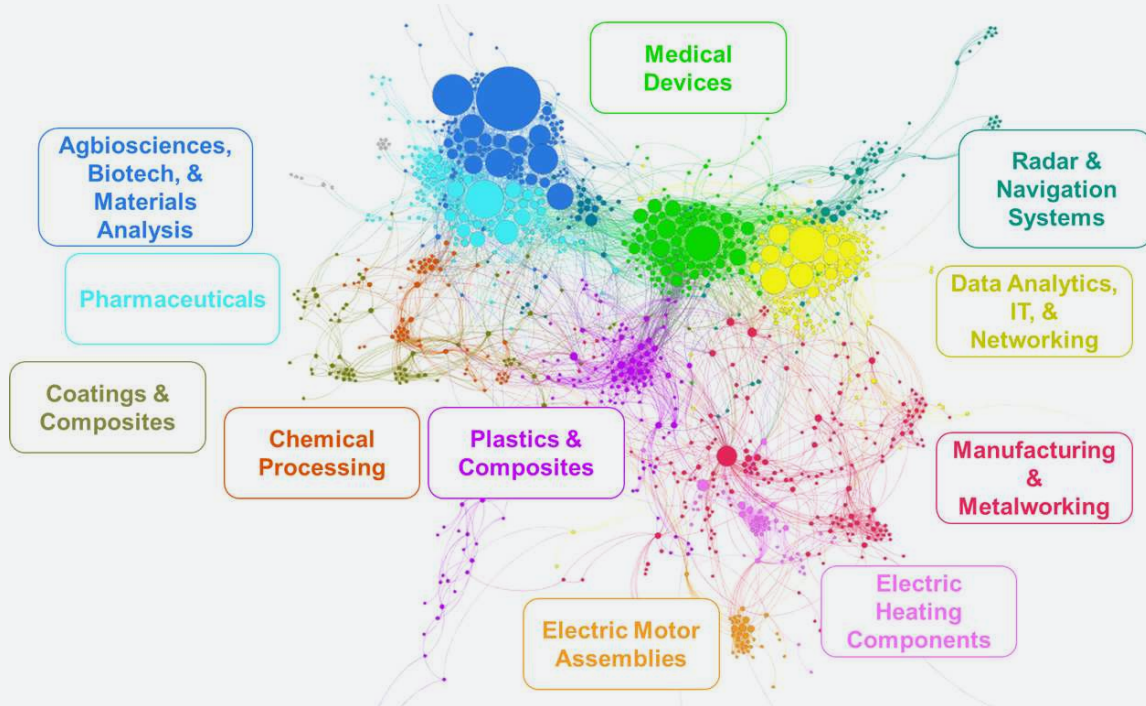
Medical Devices

Agbiosciences, Biotech, & Materials Analysis

Radar & Navigation Systems

Pharmaceuticals

Data Analytics, IT, & Networking

Coatings & Composites

Chemical Processing

Plastics & Composites

Manufacturing & Metalworking

Electric Heating Components

Electric Motor Assemblies